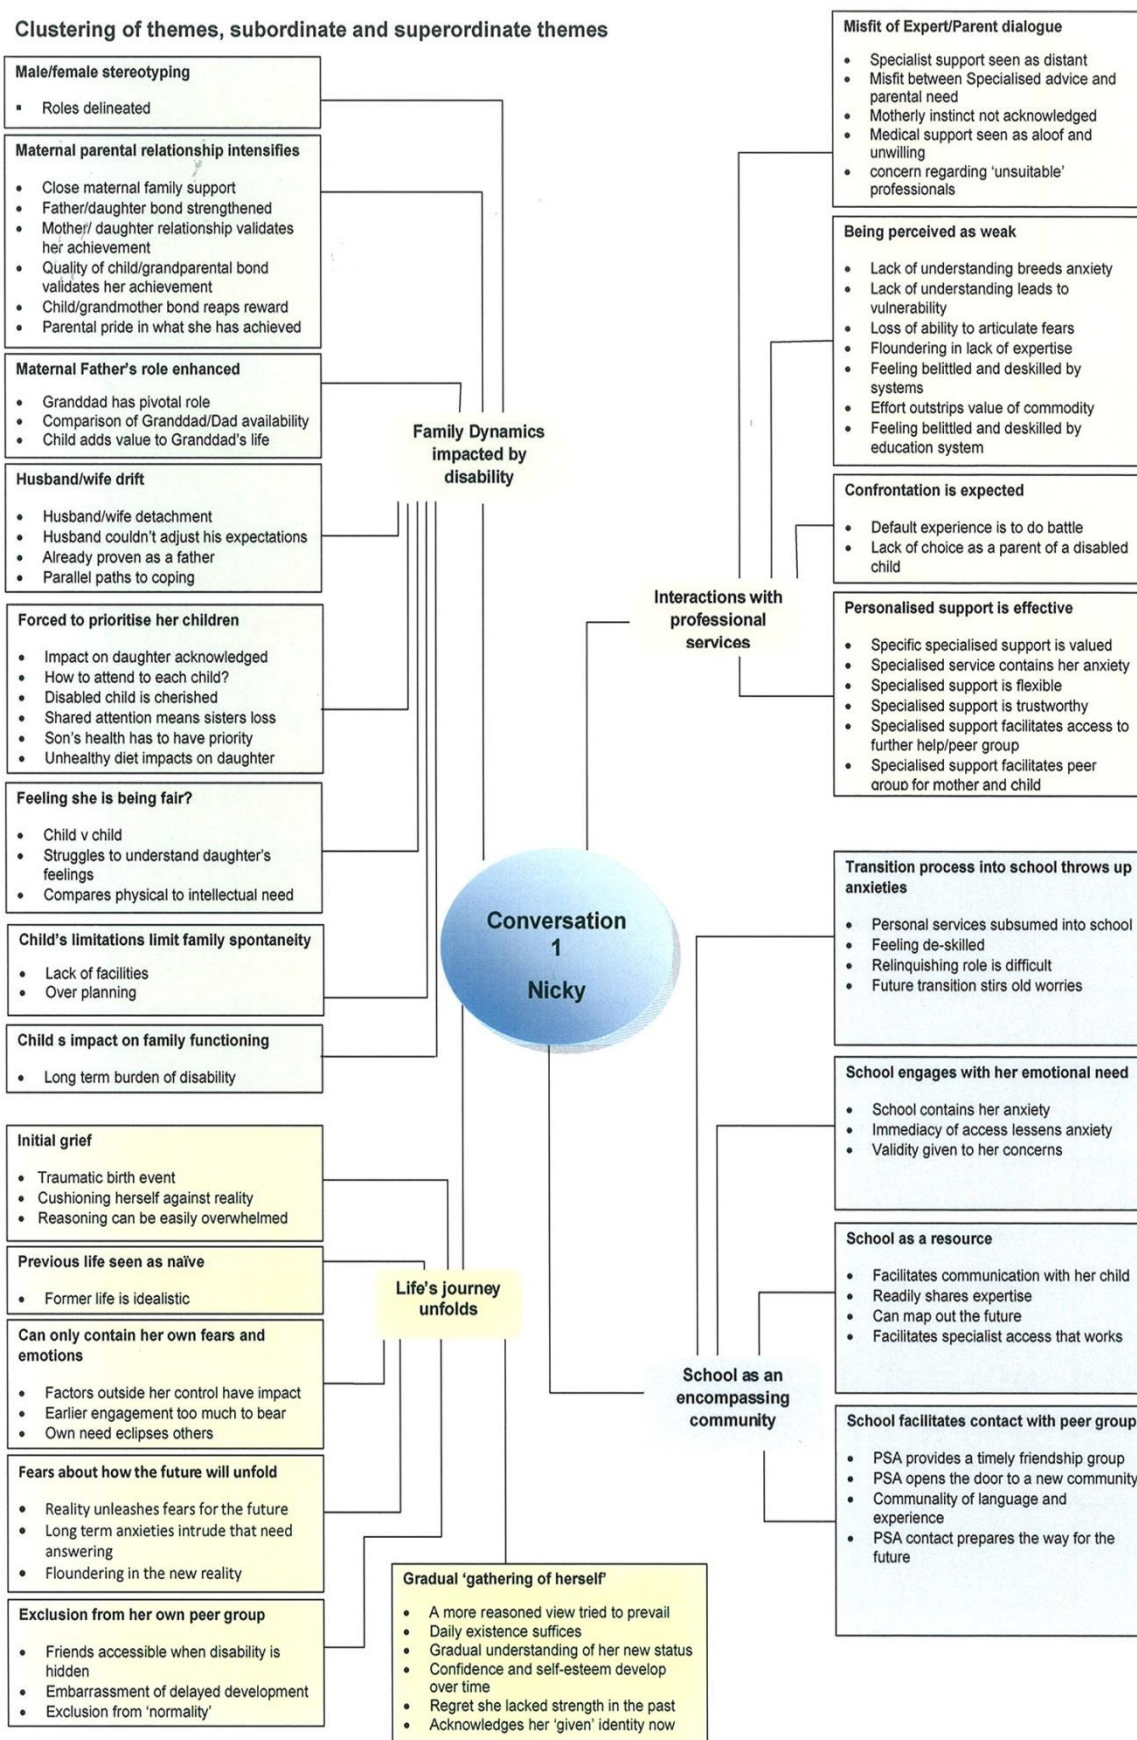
Clustering of themes, subordinate and superordinate themes

Male/female stereotyping

- Roles delineated

Maternal parental relationship intensifies

- Close maternal family support
- Father/daughter bond strengthened
- Mother/ daughter relationship validates her achievement
- Quality of child/grandparental bond validates her achievement
- Child/grandmother bond reaps reward
- Parental pride in what she has achieved

Maternal Father's role enhanced

- Granddad has pivotal role
- Comparison of Granddad/Dad availability
- Child adds value to Granddad's life

Husband/wife drift

- Husband/wife detachment
- Husband couldn't adjust his expectations
- Already proven as a father
- Parallel paths to coping

Forced to prioritise her children

- Impact on daughter acknowledged
- How to attend to each child?
- Disabled child is cherished
- Shared attention means sisters loss
- Son's health has to have priority
- Unhealthy diet impacts on daughter

Feeling she is being fair?

- Child v child
- Struggles to understand daughter's feelings
- Compares physical to intellectual need

Child's limitations limit family spontaneity

- Lack of facilities
- Over planning

Child s impact on family functioning

- Long term burden of disability

Family Dynamics impacted by disability

Misfit of Expert/Parent dialogue

- Specialist support seen as distant
- Misfit between Specialised advice and parental need
- Motherly instinct not acknowledged
- Medical support seen as aloof and unwilling
- concern regarding 'unsuitable' professionals

Being perceived as weak

- Lack of understanding breeds anxiety
- Lack of understanding leads to vulnerability
- Loss of ability to articulate fears
- Floundering in lack of expertise
- Feeling belittled and deskilled by systems
- Effort outstrips value of commodity
- Feeling belittled and deskilled by education system

Confrontation is expected

- Default experience is to do battle
- Lack of choice as a parent of a disabled child

Interactions with professional services

Personalised support is effective

- Specific specialised support is valued
- Specialised service contains her anxiety
- Specialised support is flexible
- Specialised support is trustworthy
- Specialised support facilitates access to further help/peer group
- Specialised support facilitates peer group for mother and child

Conversation 1 Nicky

Transition process into school throws up anxieties

- Personal services subsumed into school
- Feeling de-skilled
- Relinquishing role is difficult
- Future transition stirs old worries

School engages with her emotional need

- School contains her anxiety
- Immediacy of access lessens anxiety
- Validity given to her concerns

School as a resource

- Facilitates communication with her child
- Readily shares expertise
- Can map out the future
- Facilitates specialist access that works

School as an encompassing community

School facilitates contact with peer group

- PSA provides a timely friendship group
- PSA opens the door to a new community
- Communality of language and experience
- PSA contact prepares the way for the future

Initial grief

- Traumatic birth event
- Cushioning herself against reality
- Reasoning can be easily overwhelmed

Previous life seen as naïve

- Former life is idealistic

Life's journey unfolds

Can only contain her own fears and emotions

- Factors outside her control have impact
- Earlier engagement too much to bear
- Own need eclipses others

Fears about how the future will unfold

- Reality unleashes fears for the future
- Long term anxieties intrude that need answering
- Floundering in the new reality

Exclusion from her own peer group

- Friends accessible when disability is hidden
- Embarrassment of delayed development
- Exclusion from 'normality'

Gradual 'gathering of herself'

- A more reasoned view tried to prevail
- Daily existence suffices
- Gradual understanding of her new status
- Confidence and self-esteem develop over time
- Regret she lacked strength in the past
- Acknowledges her 'given' identity now